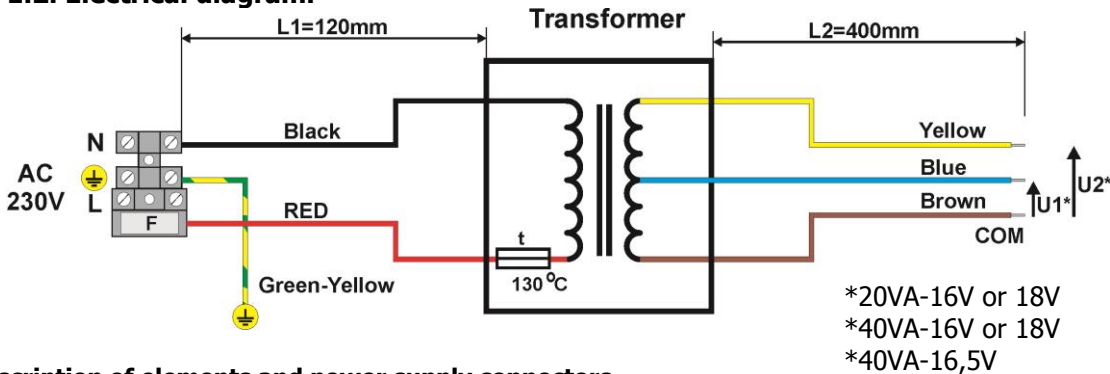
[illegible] Electrical diagram

L1=120mm

Transformer

L2=400mm

N

AC 230V

L

F

Black

RED

Green-Yellow

t

130 $^{o}$C

Yellow

Blue

Brown

COM

U1*

U2*

*20VA-16V or 18V
*40VA-16V or 18V
*40VA-16,5V

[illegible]scription of elements and power supply connectors